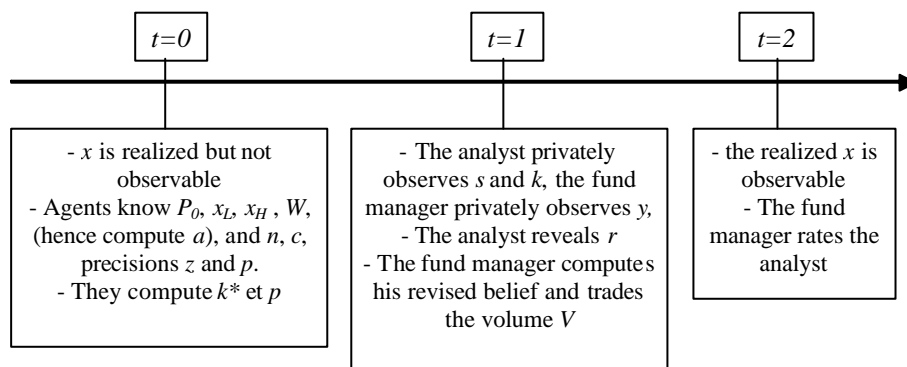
$t=0$

$t=1$

$t=2$

- $x$ is realized but not observable
- Agents know $P_0$, $x_L$, $x_H$ , $W$, (hence compute $a$), and $n$, $c$, precisions $z$ and $p$.
- They compute $k^*$ et $p$

- The analyst privately observes $s$ and $k$, the fund manager privately observes $y$,
- The analyst reveals $r$
- The fund manager computes his revised belief and trades the volume $V$

- the realized $x$ is observable
- The fund manager rates the analyst